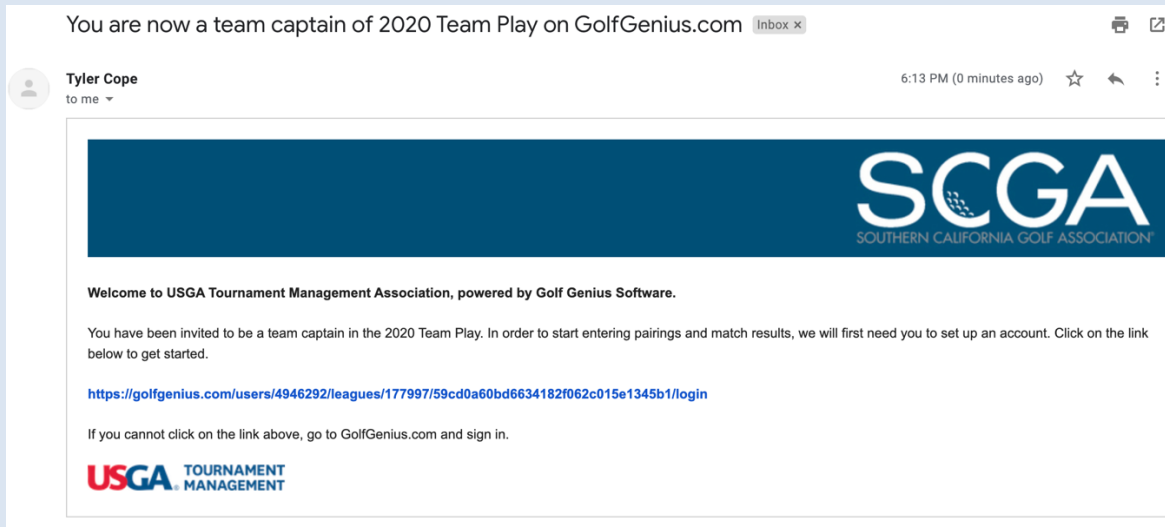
You are now a team captain of 2020 Team Play on GolfGenius.com Inbox ×

Tyler Cope
to me

6:13 PM (0 minutes ago)

SCGA
SOUTHERN CALIFORNIA GOLF ASSOCIATION®

Welcome to USGA Tournament Management Association, powered by Golf Genius Software.

You have been invited to be a team captain in the 2020 Team Play. In order to start entering pairings and match results, we will first need you to set up an account. Click on the link below to get started.

https://golfgenius.com/users/4946292/leagues/177997/59cd0a60bd6634182f062c015e1345b1/login

If you cannot click on the link above, go to GolfGenius.com and sign in.

USGA. TOURNAMENT MANAGEMENT